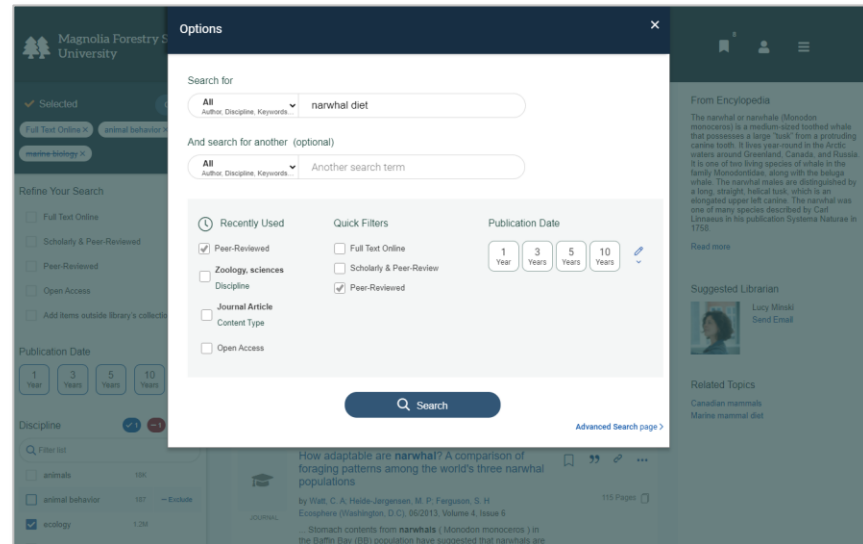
Magnolia Forestry S University

Selected

Full Text Online ×
animal behavior ×
marine biology ×

Refine Your Search

Full Text Online

Scholarly & Peer-Reviewed

Peer-Reviewed

Open Access

Add items outside library's collection

Publication Date

1 Year
3 Years
5 Years
10 Years

Discipline

Filter list

animals 16K

animal behavior 167 − Exclude

ecology 1.2M

Options

×

Search for

All
Author, Discipline, Keywords...

narwhal diet

And search for another (optional)

All
Author, Discipline, Keywords...

Another search term

Recently Used

Peer-Reviewed

Zoology, sciences
Discipline

Journal Article
Content Type

Open Access

Quick Filters

Full Text Online

Scholarly & Peer-Review

Peer-Reviewed

Publication Date

1 Year
3 Years
5 Years
10 Years

Search

Advanced Search page >

How adaptable are narwhal? A comparison of foraging patterns among the world's three narwhal populations

by Watt, C. A. Heide-Jørgensen, M. P. Ferguson, S. H
Ecosphere (Washington, D.C), 06/2013, Volume 4, Issue 6

JOURNAL

115 Pages

...Stomach contents from narwhals ( Monodon monoceros ) in the Baffin Bay (BB) population have suggested that narwhals are

From Encylopedia

The narwhal or narwhale (Monodon monoceros) is a medium-sized toothed whale that possesses a large "tusk" from a protruding canine tooth. It lives year-round in the Arctic waters around Greenland, Canada, and Russia. It is one of two living species of whale in the family Monodontidae, along with the beluga whale. The narwhal males are distinguished by a long, straight, helical tusk, which is an elongated upper left canine. The narwhal was one of many species described by Carl Linnaeus in his publication Systema Naturae in 1758.

Read more

Suggested Librarian

Lucy Minski
Send Email

Related Topics

Canadian mammals
Marine mammal diet